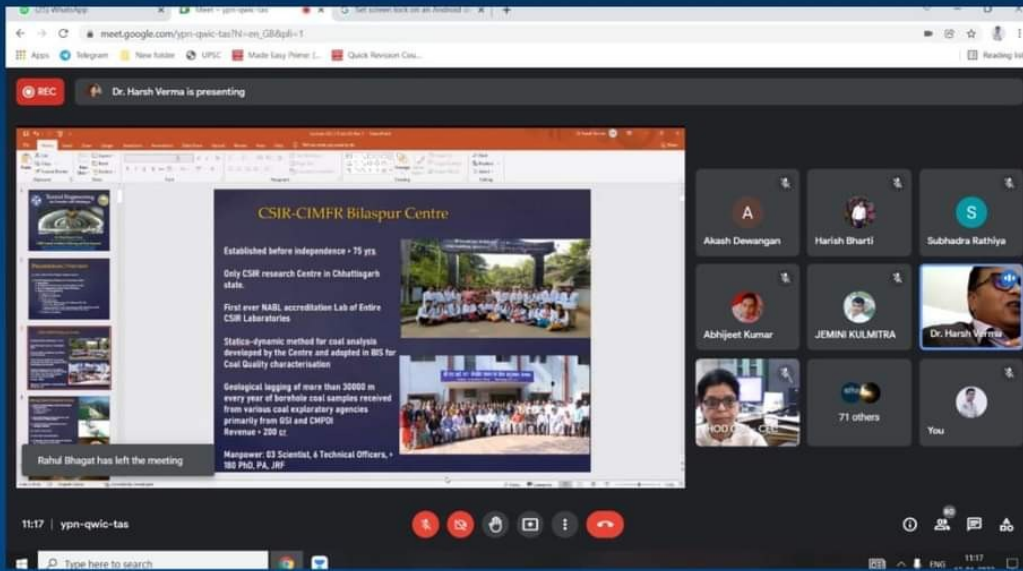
(25) WhatsApp
Meet - ypn-qwic-tas
Get screen lock on an Android d

meet.google.com/ypn-qwic-tas?hl=en_GB&pli=1

Apps Telegram New folder UPSC Made Easy Prime: [...] Quick Revision Cou...

Reading list

REC

Dr. Harsh Verma is presenting

CSIR-CIMFR Bilaspur Centre

Established before independence • 75 yrs

Only CSIR research Centre in Chhattisgarh state.

First ever NABL accreditation Lab of Entire CSIR Laboratories

Statico-dynamic method for coal analysis developed by the Centre and adopted in BIS for Coal Quality characterisation

Geological logging of more than 30000 m every year of borehole coal samples received from various coal exploratory agencies primarily from GSI and CMPDI
Revenue • 200 cr

Manpower: 03 Scientist, 6 Technical Officers, + 180 PhD, PA, JRF

Rahul Bhagat has left the meeting

A
Akash Dewangan

Harish Bharti

S
Subhadra Rathiya

Abhijeet Kumar

JEMINI KULMITRA

Dr. Harsh Verma

HOD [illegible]

71 others

You

11:17 | ypn-qwic-tas

80

Type here to search

ENG

11:17